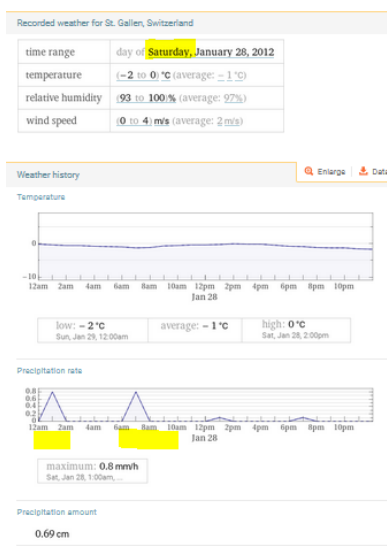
Recorded weather for St. Gallen, Switzerland

| time range | day of Saturday, January 28, 2012 |
|---|---|
| temperature | (−2 to 0) °C (average: −1 °C) |
| relative humidity | (93 to 100) % (average: 97%) |
| wind speed | (0 to 4) m/s (average: 2 m/s) |

Weather history

Enlarge

Data

Temperature

0

−10

12am 2am 4am 6am 8am 10am 12pm 2pm 4pm 6pm 8pm 10pm

Jan 28

low: −2 °C
Sun, Jan 29, 12:00am

average: −1 °C

high: 0 °C
Sat, Jan 28, 2:00pm

Precipitation rate

0.8
0.6
0.4
0.2
0

12am 2am 4am 6am 8am 10am 12pm 2pm 4pm 6pm 8pm 10pm

Jan 28

maximum: 0.8 mm/h
Sat, Jan 28, 1:00am, ...

Precipitation amount

0.69 cm